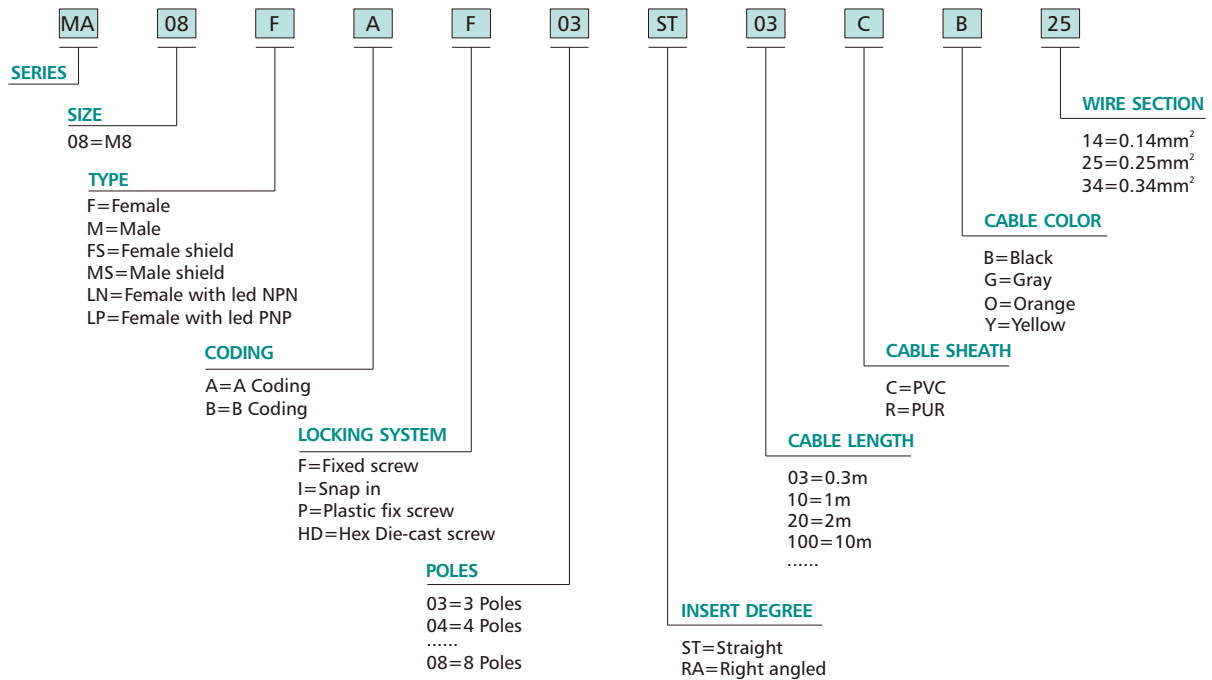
MA 08 F A F 03 ST 03 C B 25

SERIES

SIZE
08=M8

TYPE
F=Female
M=Male
FS=Female shield
MS=Male shield
LN=Female with led NPN
LP=Female with led PNP

CODING
A=A Coding
B=B Coding

LOCKING SYSTEM
F=Fixed screw
I=Snap in
P=Plastic fix screw
HD=Hex Die-cast screw

POLES
03=3 Poles
04=4 Poles
......
08=8 Poles

INSERT DEGREE
ST=Straight
RA=Right angled

CABLE LENGTH
03=0.3m
10=1m
20=2m
100=10m
......

CABLE SHEATH
C=PVC
R=PUR

CABLE COLOR
B=Black
G=Gray
O=Orange
Y=Yellow

WIRE SECTION
14=0.14mm$^2$
25=0.25mm$^2$
34=0.34mm$^2$